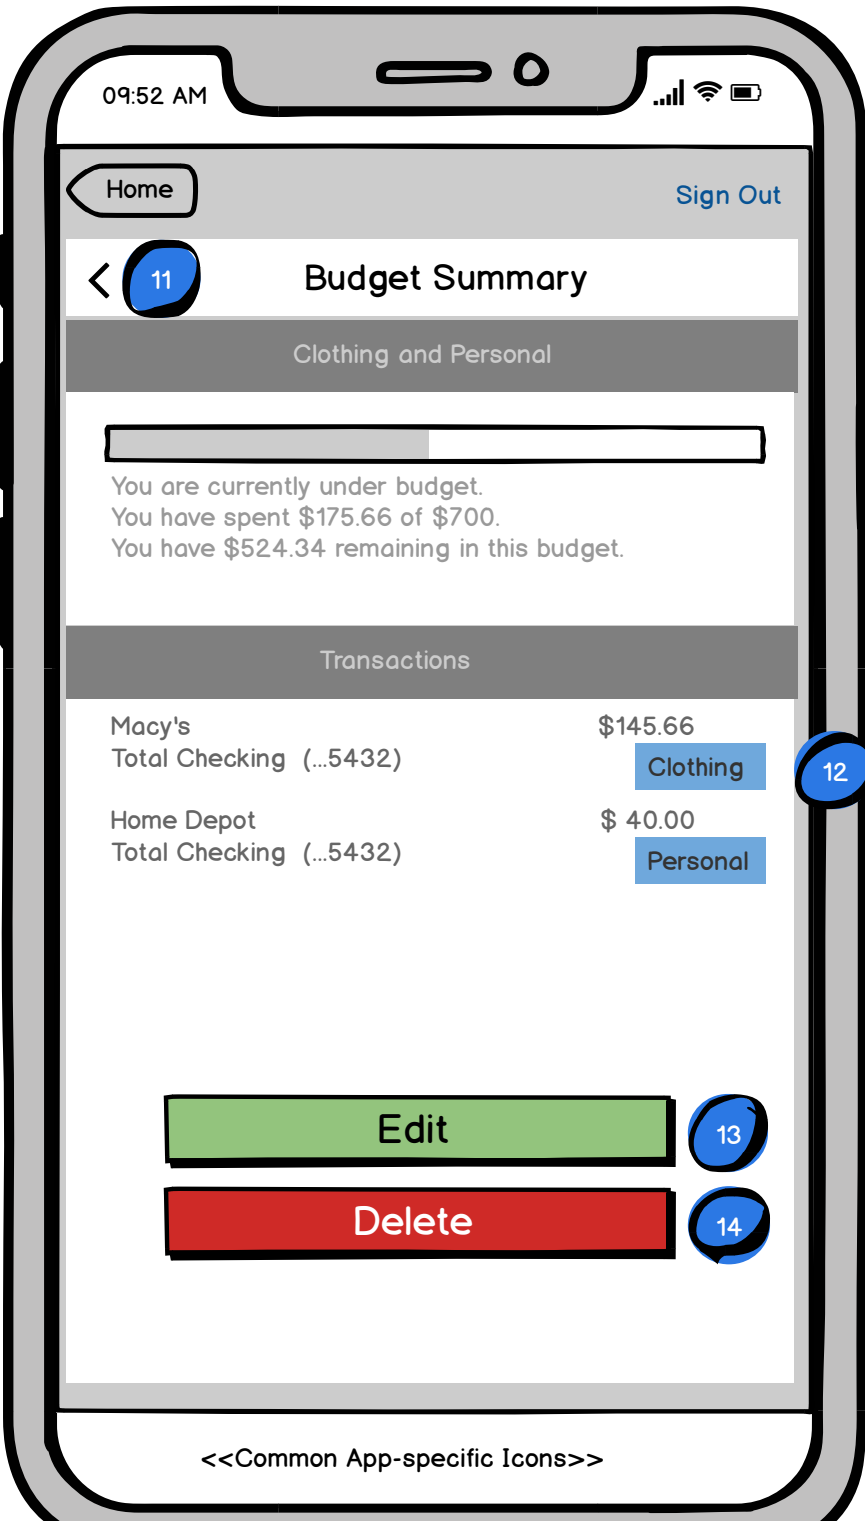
09:52 AM

Home

Sign Out

11

Budget Summary

Clothing and Personal

You are currently under budget.
You have spent $175.66 of $700.
You have $524.34 remaining in this budget.

Transactions

Macy's
Total Checking (...5432)

$145.66

Clothing

12

Home Depot
Total Checking (...5432)

$ 40.00

Personal

Edit

13

Delete

14

<<Common App-specific Icons>>